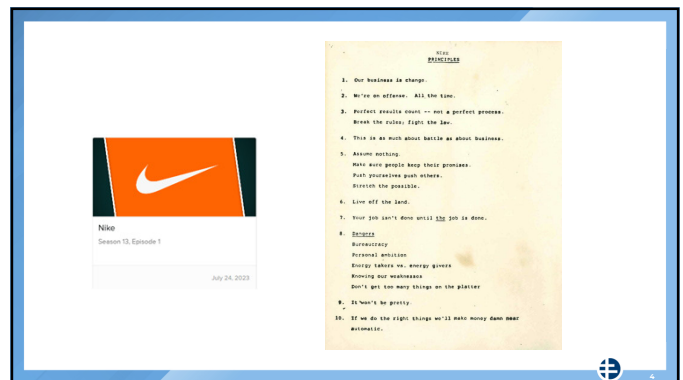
Nike
Season 13, Episode 1

July 24, 2023

NIKE
PRINCIPLES

1. Our business is change.

2. We're on offense. All the time.

3. Perfect results count -- not a perfect process. Break the rules; fight the law.

4. This is as much about battle as about business.

5. Assume nothing. Make sure people keep their promises. Push yourselves push others. Stretch the possible.

6. Live off the land.

7. Your job isn't done until the job is done.

8. Dangers
Bureaucracy
Personal ambition
Energy takers vs. energy givers
Knowing our weaknesses
Don't get too many things on the platter

9. It won't be pretty.

10. If we do the right things we'll make money damn near automatic.

4